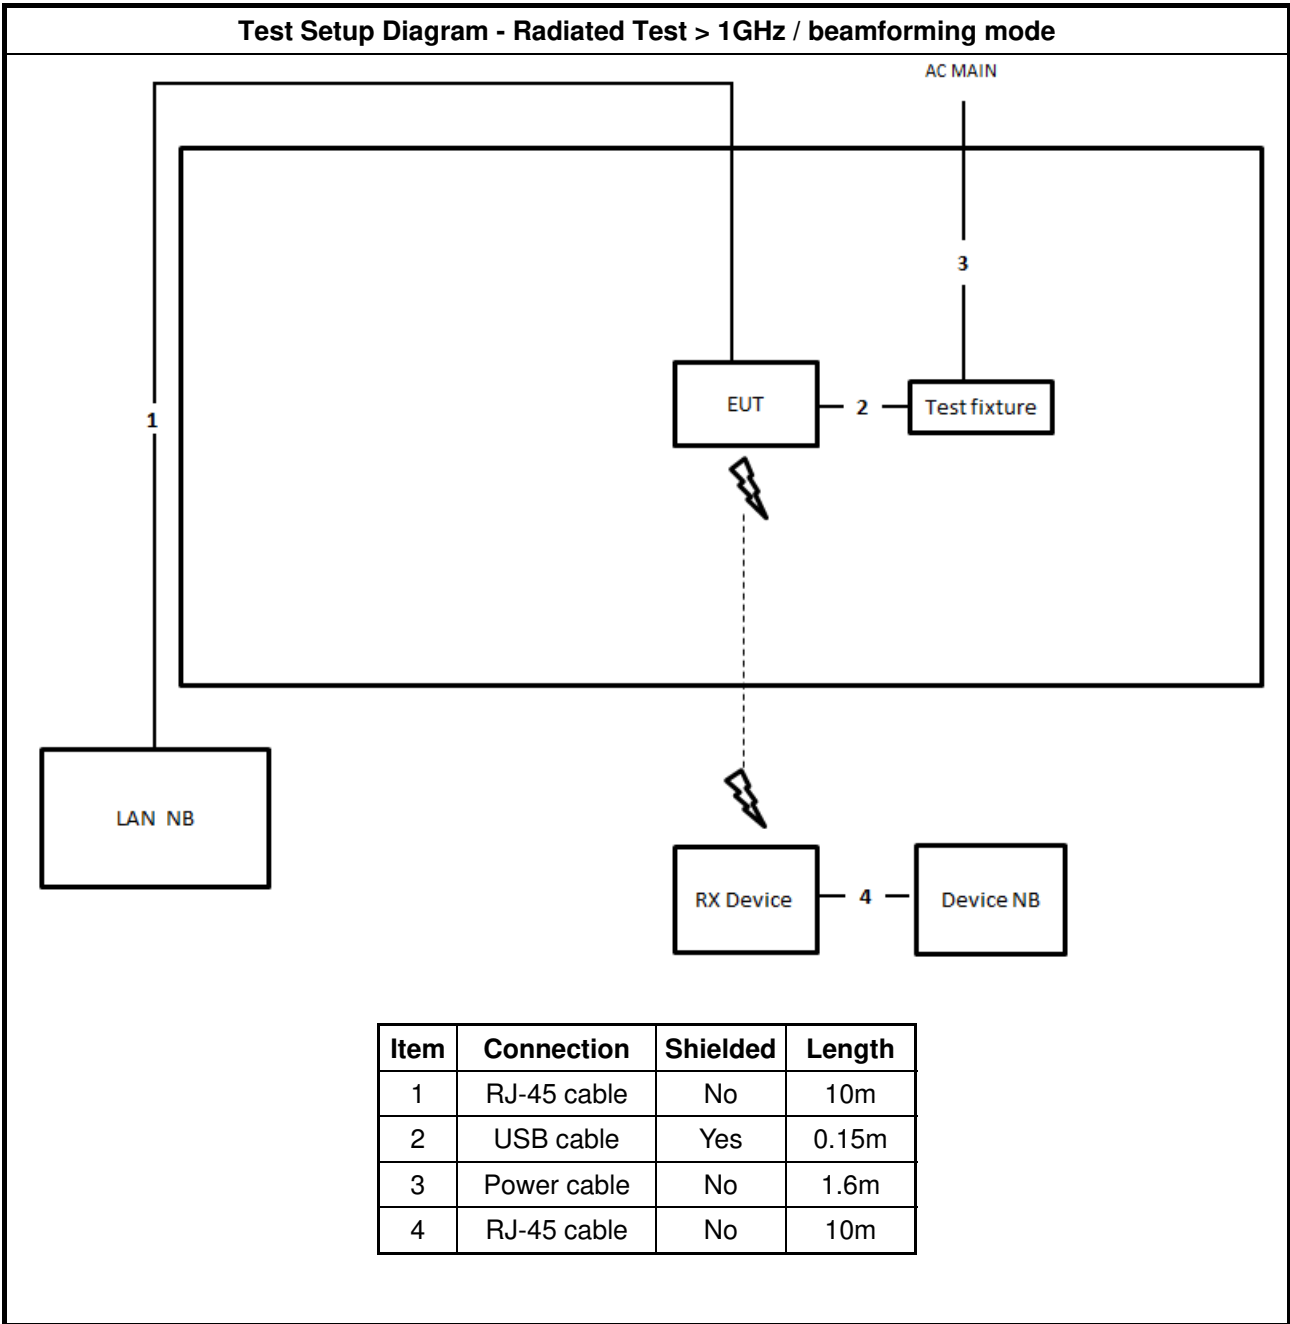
Test Setup Diagram - Radiated Test > 1GHz / beamforming mode

AC MAIN

3

1

EUT

2

Test fixture

LAN NB

RX Device

4

Device NB

| Item | Connection | Shielded | Length |
|---|---|---|---|
| 1 | RJ-45 cable | No | 10m |
| 2 | USB cable | Yes | 0.15m |
| 3 | Power cable | No | 1.6m |
| 4 | RJ-45 cable | No | 10m |